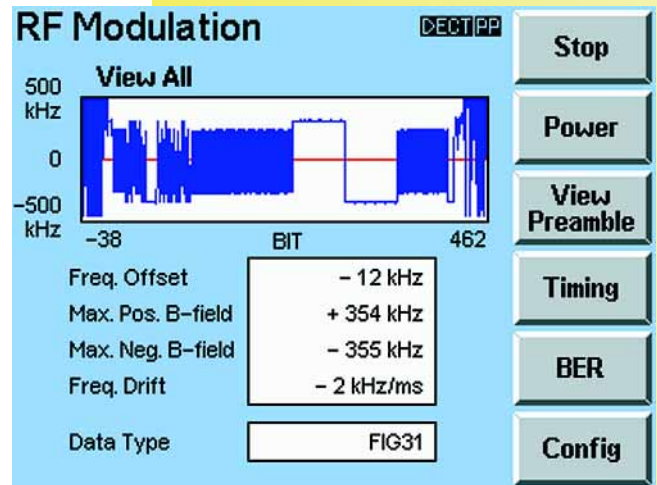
RF Modulation

DECT PP

View All

500 kHz

0

−500 kHz

−38

BIT

462

| Freq. Offset | − 12 kHz |
|---|---|
| Max. Pos. B−field | + 354 kHz |
| Max. Neg. B−field | − 355 kHz |
| Freq. Drift | − 2 kHz/ms |

Data Type FIG31

Stop

Power

View Preamble

Timing

BER

Config